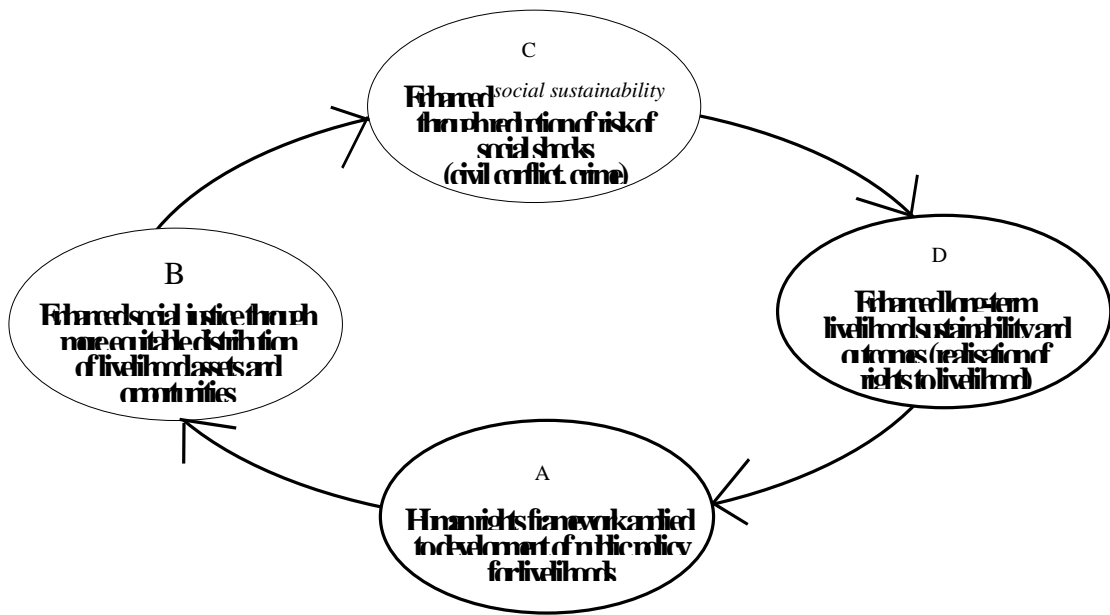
C

Enhanced social sustainability through reduction of risk of social shocks (civil conflict, crime)

D

Enhanced long-term livelihoods sustainability and outcomes (realisation of rights to livelihood)

B

Enhanced social justice through more equitable distribution of livelihood assets and opportunities

A

Human rights framework applied to development of public policy for livelihoods